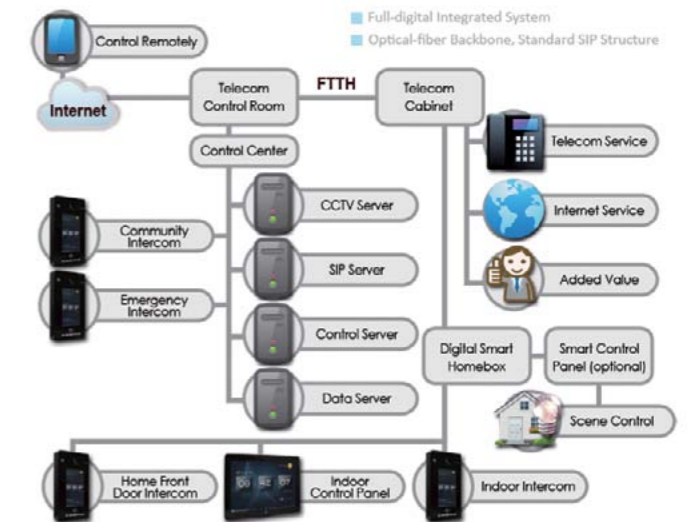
Full-digital Integrated System
Optical-fiber Backbone, Standard SIP Structure

Control Remotely

Internet

Telecom Control Room

FTTH

Telecom Cabinet

Control Center

Telecom Service

Internet Service

Added Value

Community Intercom

Emergency Intercom

CCTV Server

SIP Server

Control Server

Data Server

Digital Smart Homebox

Smart Control Panel (optional)

Scene Control

Home Front Door Intercom

Indoor Control Panel

Indoor Intercom